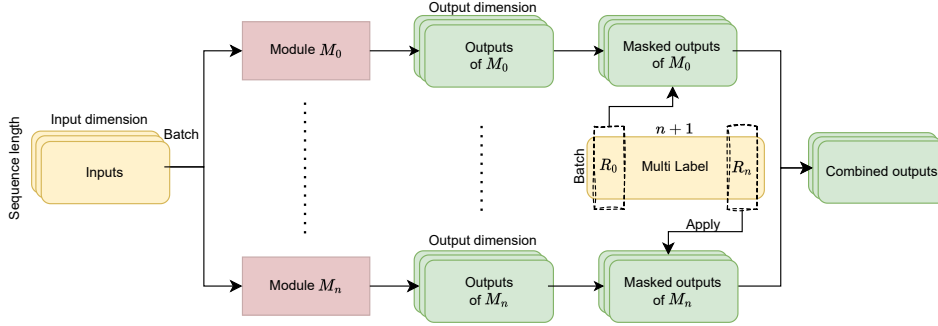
Output dimension

Module $M_0$

Outputs of $M_0$

Masked outputs of $M_0$

Input dimension

Batch

Sequence length

Inputs

$n+1$

Batch

$R_0$

Multi Label

$R_n$

Combined outputs

Apply

Output dimension

Module $M_n$

Outputs of $M_n$

Masked outputs of $M_n$